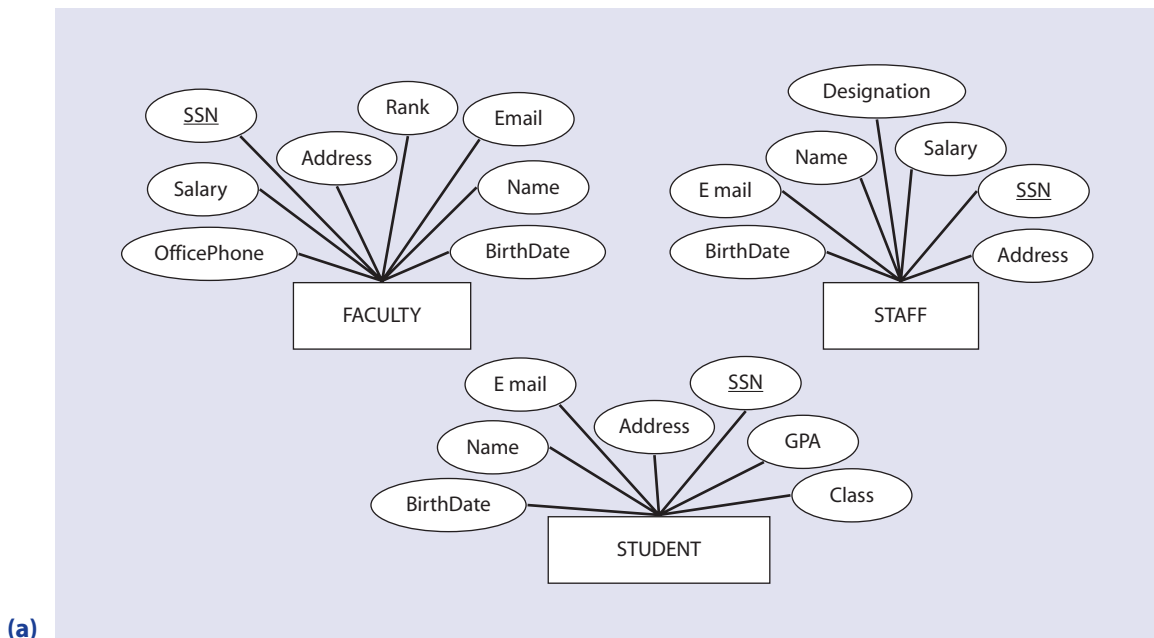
SSN

Rank

Email

Address

Salary

Name

OfficePhone

BirthDate

FACULTY

Designation

Name

Salary

E mail

SSN

BirthDate

Address

STAFF

E mail

SSN

Address

Name

GPA

BirthDate

Class

STUDENT

(a)